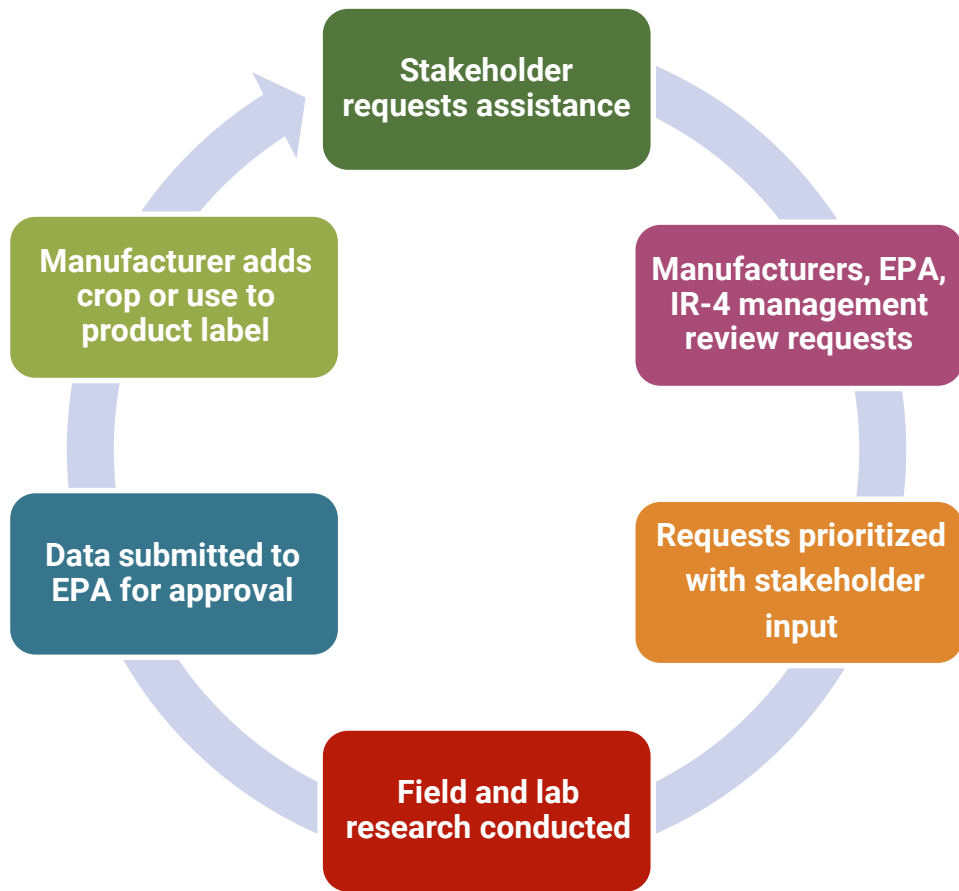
Stakeholder requests assistance

Manufacturers, EPA, IR-4 management review requests

Requests prioritized with stakeholder input

Field and lab research conducted

Data submitted to EPA for approval

Manufacturer adds crop or use to product label